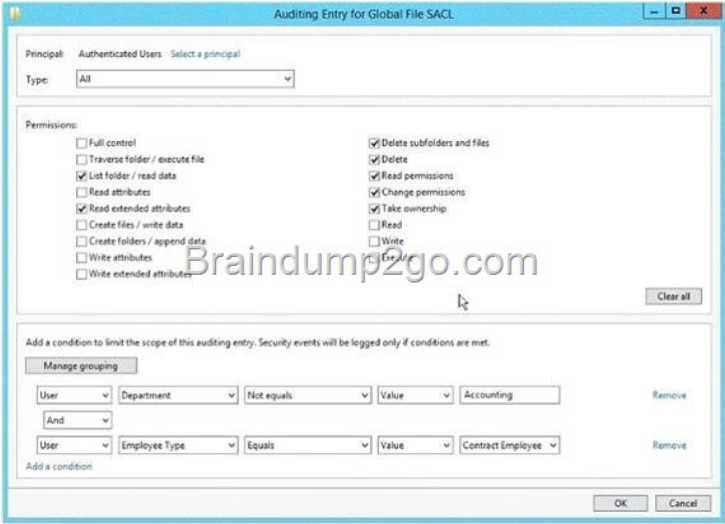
Auditing Entry for Global File SACL

Principal: Authenticated Users Select a principal

Type: All

Permissions:

Full control
Traverse folder / execute file
List folder / read data
Read attributes
Read extended attributes
Create files / write data
Create folders / append data
Write attributes
Write extended attributes

Delete subfolders and files
Delete
Read permissions
Change permissions
Take ownership
Read
Write
Execute

Braindump2go.com

Clear all

Add a condition to limit the scope of this auditing entry. Security events will be logged only if conditions are met.

Manage grouping

| User | Department | Not equals | Value | Accounting | Remove |
|---|---|---|---|---|---|
| And | | | | | |
| User | Employee Type | Equals | Value | Contract Employee | Remove |

Add a condition

OK Cancel